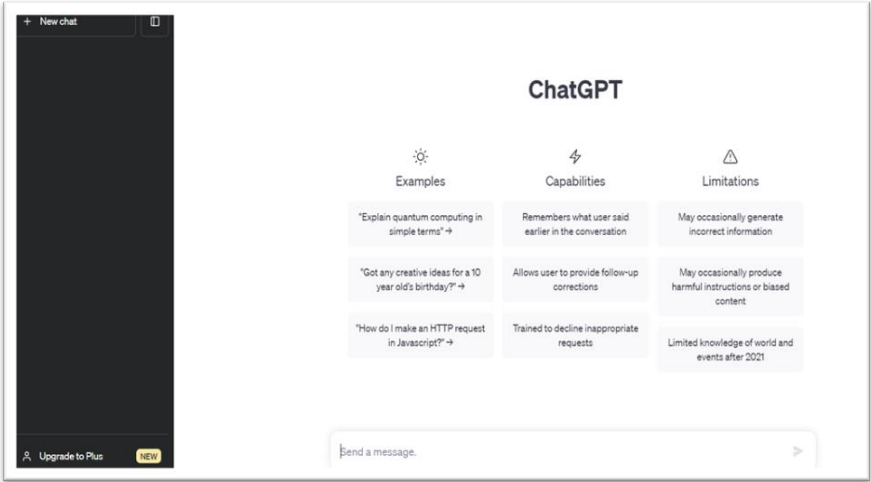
+ New chat

ChatGPT

Examples

Capabilities

Limitations

"Explain quantum computing in simple terms" →

Remembers what user said earlier in the conversation

May occasionally generate incorrect information

"Got any creative ideas for a 10 year old's birthday?" →

Allows user to provide follow-up corrections

May occasionally produce harmful instructions or biased content

"How do I make an HTTP request in Javascript?" →

Trained to decline inappropriate requests

Limited knowledge of world and events after 2021

Upgrade to Plus NEW

Send a message.